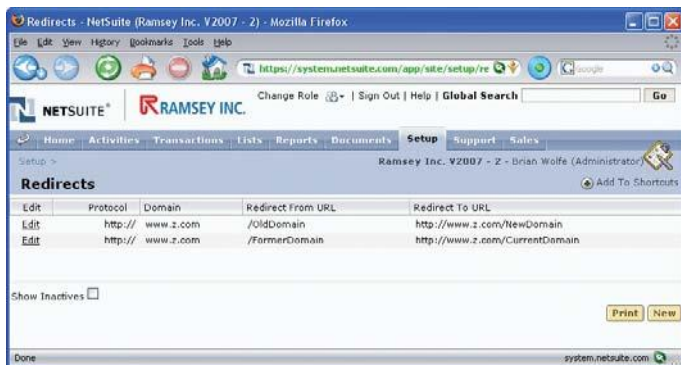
Redirects - NetSuite (Ramsey Inc. V2007 - 2) - Mozilla Firefox

File Edit View History Bookmarks Tools Help

https://system.netsuite.com/app/site/setup/re

Google

NETSUITE® RAMSEY INC.

Change Role | Sign Out | Help | Global Search Go

Home Activities Transactions Lists Reports Documents Setup Support Sales

Setup >

Ramsey Inc. V2007 - 2 - Brian Wolfe (Administrator)

Redirects

Add To Shortcuts

| Edit | Protocol | Domain | Redirect From URL | Redirect To URL |
|---|---|---|---|---|
| Edit | http:// | www.z.com | /OldDomain | http://www.z.com/NewDomain |
| Edit | http:// | www.z.com | /FormerDomain | http://www.z.com/CurrentDomain |

Show Inactives

Print New

Done

system.netsuite.com